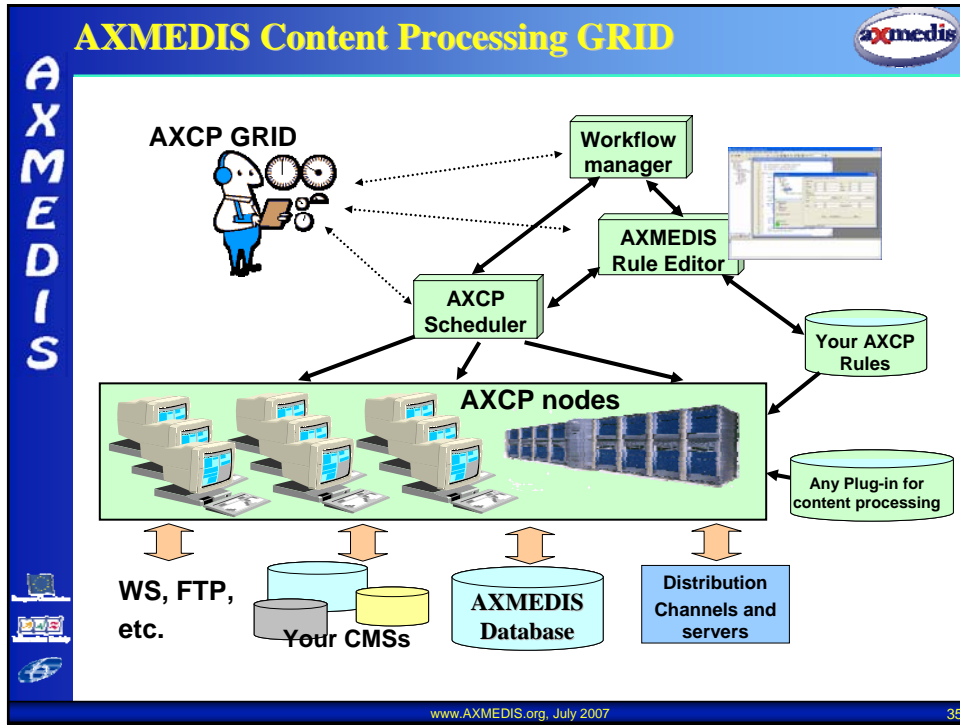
AXMEDIS Content Processing GRID

axmedis

AXMEDIS

AXCP GRID

Workflow manager

AXMEDIS Rule Editor

AXCP Scheduler

Your AXCP Rules

AXCP nodes

Any Plug-in for content processing

WS, FTP, etc.

Your CMSs

AXMEDIS Database

Distribution Channels and servers

www.AXMEDIS.org, July 2007

35